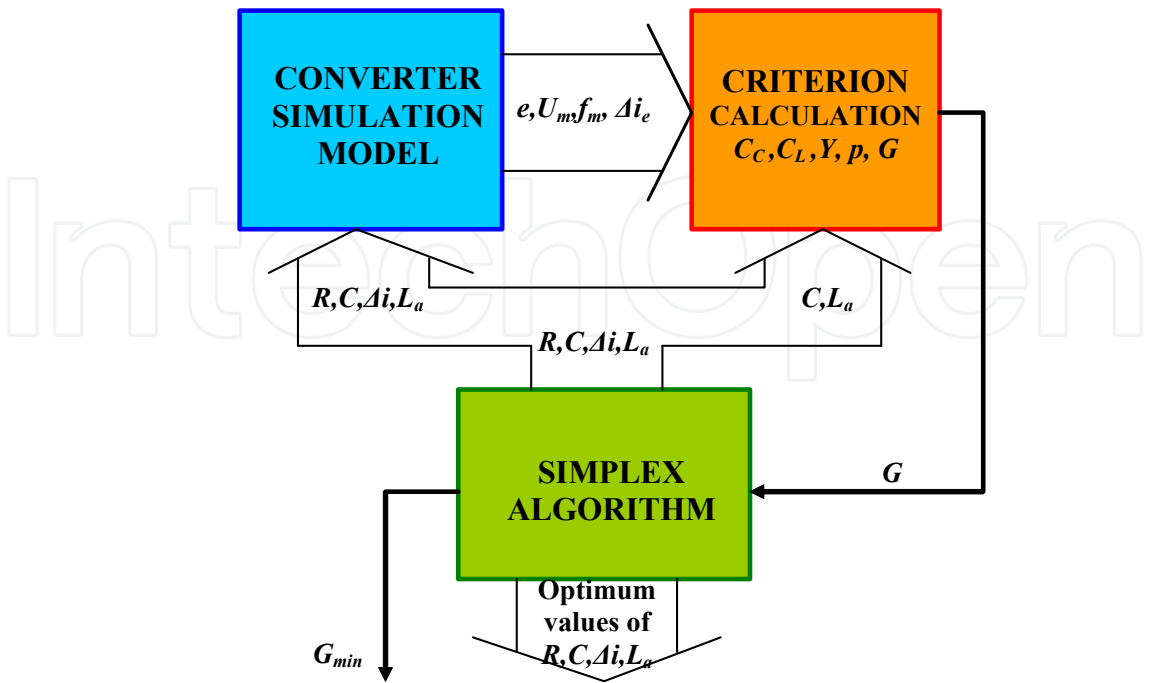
CONVERTER SIMULATION MODEL

$e,U_m,f_m, \Delta i_e$

CRITERION CALCULATION $C_C,C_L,Y, p, G$

$R,C,\Delta i,L_a$

$C,L_a$

$R,C,\Delta i,L_a$

SIMPLEX ALGORITHM

$G$

$G_{min}$

Optimum values of $R,C,\Delta i,L_a$

IntechOpen